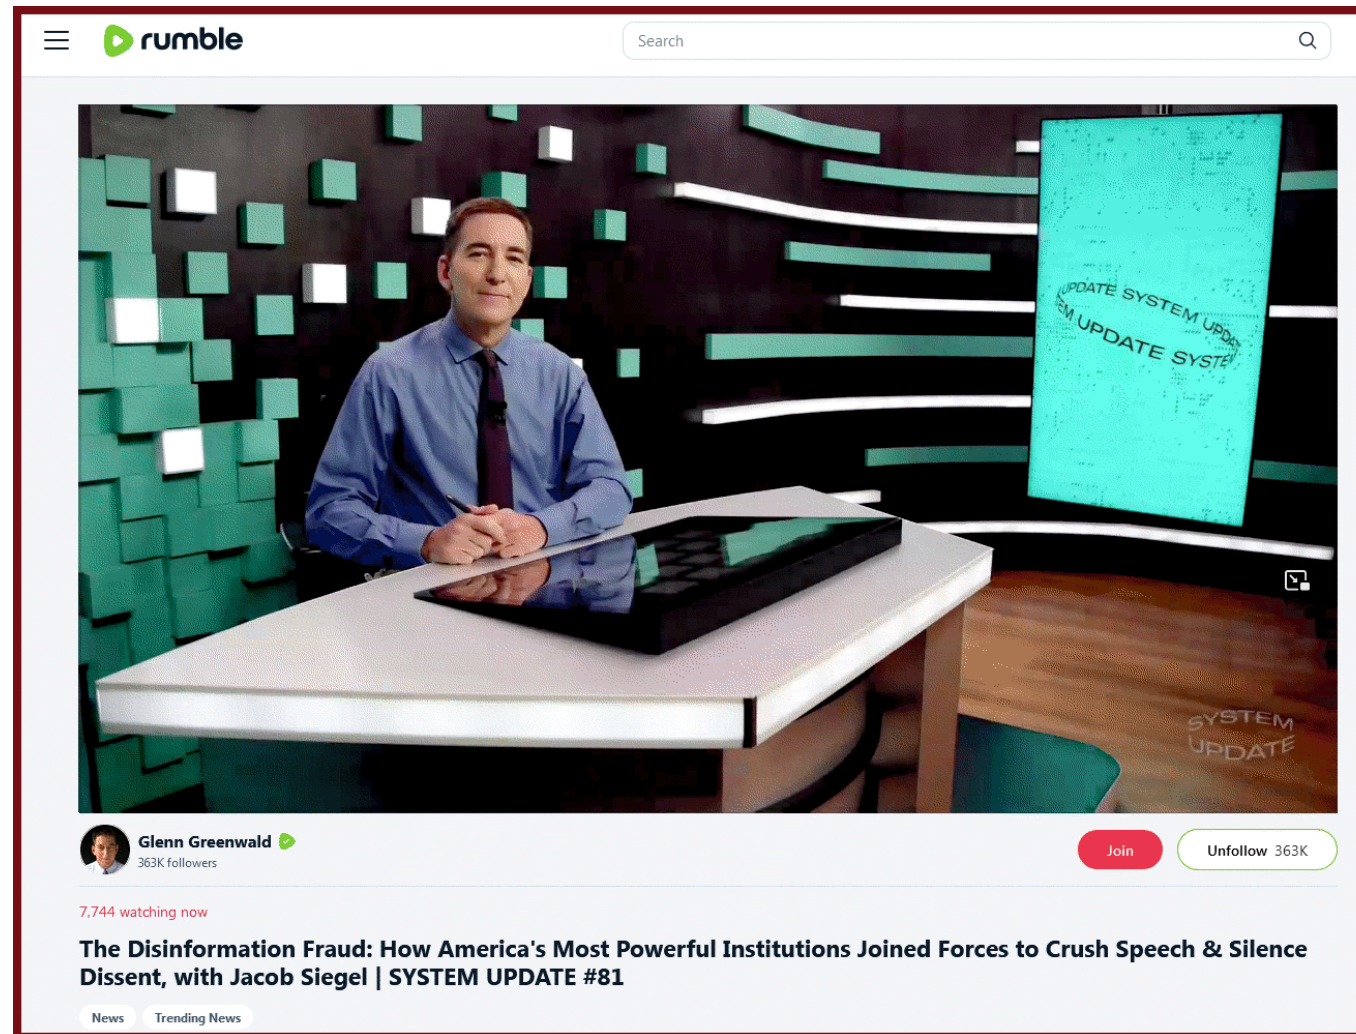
rumble

Search

UPDATE SYSTEM UPDA
M UPDATE SYSTE

SYSTEM UPDATE

Glenn Greenwald
363K followers

Join

Unfollow 363K

7,744 watching now

The Disinformation Fraud: How America's Most Powerful Institutions Joined Forces to Crush Speech & Silence Dissent, with Jacob Siegel | SYSTEM UPDATE #81

News

Trending News